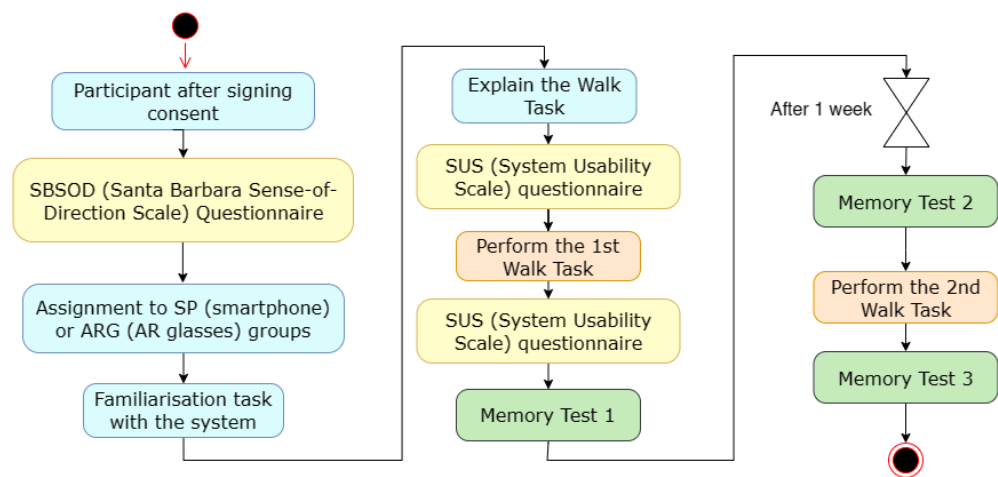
Participant after signing consent

SBSOD (Santa Barbara Sense-of-Direction Scale) Questionnaire

Assignment to SP (smartphone) or ARG (AR glasses) groups

Familiarisation task with the system

Explain the Walk Task

SUS (System Usability Scale) questionnaire

Perform the 1st Walk Task

SUS (System Usability Scale) questionnaire

Memory Test 1

After 1 week

Memory Test 2

Perform the 2nd Walk Task

Memory Test 3